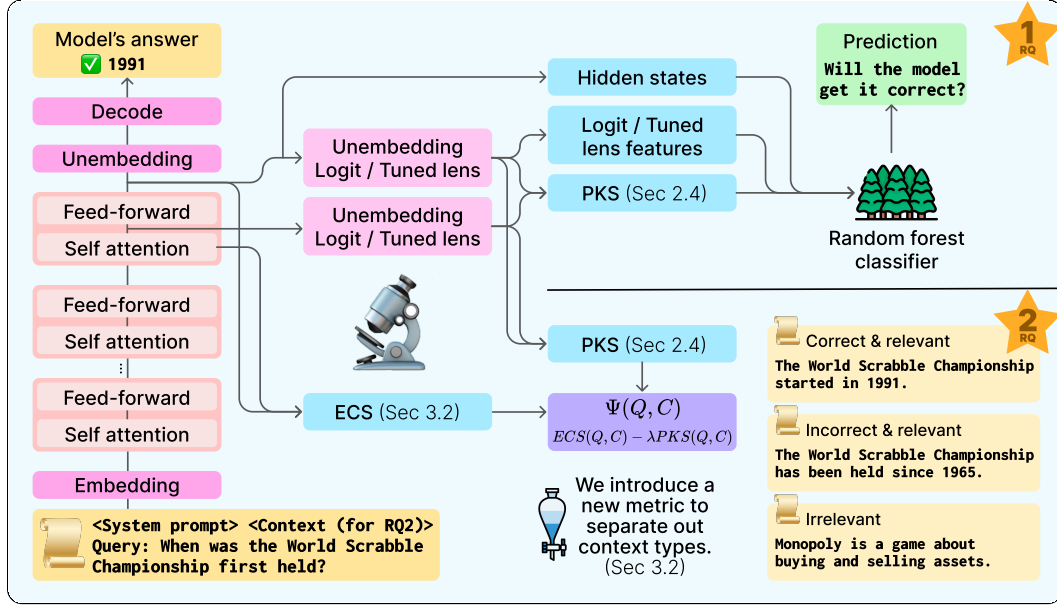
Model's answer
✅ 1991

Decode

Unembedding

Feed-forward

Self attention

Feed-forward

Self attention

⋮

Feed-forward

Self attention

Embedding

<System prompt> <Context (for RQ2)>
Query: When was the World Scrabble Championship first held?

Unembedding
Logit / Tuned lens

Unembedding
Logit / Tuned lens

ECS (Sec 3.2)

Hidden states

Logit / Tuned lens features

PKS (Sec 2.4)

PKS (Sec 2.4)

$\Psi(Q, C)$
$ECS(Q,C) - \lambda PKS(Q,C)$

We introduce a new metric to separate out context types. (Sec 3.2)

1 RQ

Prediction
Will the model get it correct?

Random forest classifier

2 RQ

Correct & relevant
The World Scrabble Championship started in 1991.

Incorrect & relevant
The World Scrabble Championship has been held since 1965.

Irrelevant
Monopoly is a game about buying and selling assets.